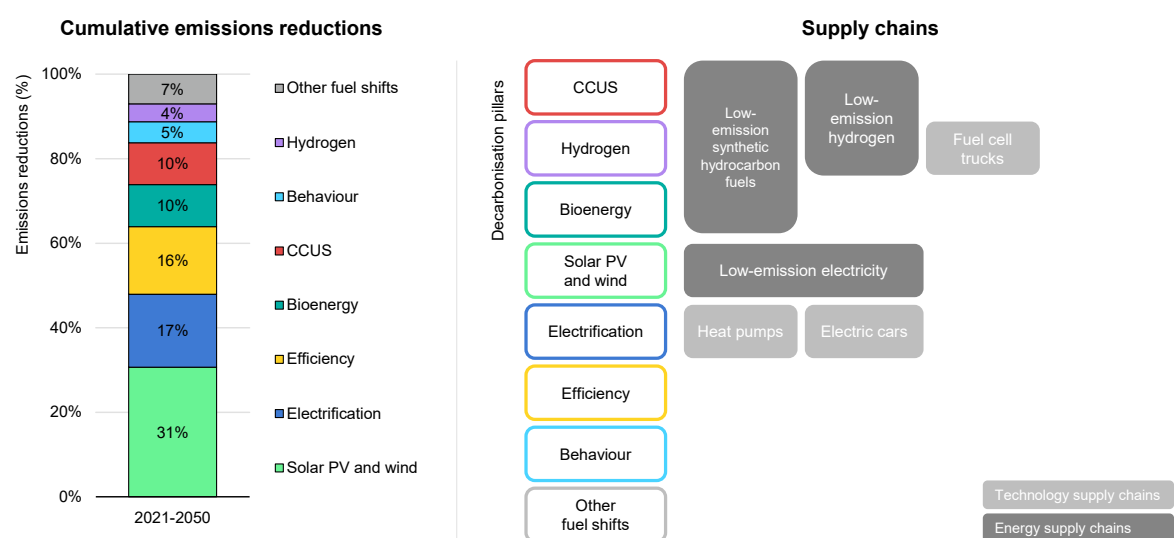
Cumulative emissions reductions

Emissions reductions (%)

100%
80%
60%
40%
20%
0%

7%
4%
5%
10%
10%
16%
17%
31%

2021-2050

Other fuel shifts
Hydrogen
Behaviour
CCUS
Bioenergy
Efficiency
Electrification
Solar PV and wind

Supply chains

Decarbonisation pillars

CCUS
Hydrogen
Bioenergy
Solar PV and wind
Electrification
Efficiency
Behaviour
Other fuel shifts

Low-emission synthetic hydrocarbon fuels
Low-emission hydrogen
Fuel cell trucks
Low-emission electricity
Heat pumps
Electric cars

Technology supply chains
Energy supply chains